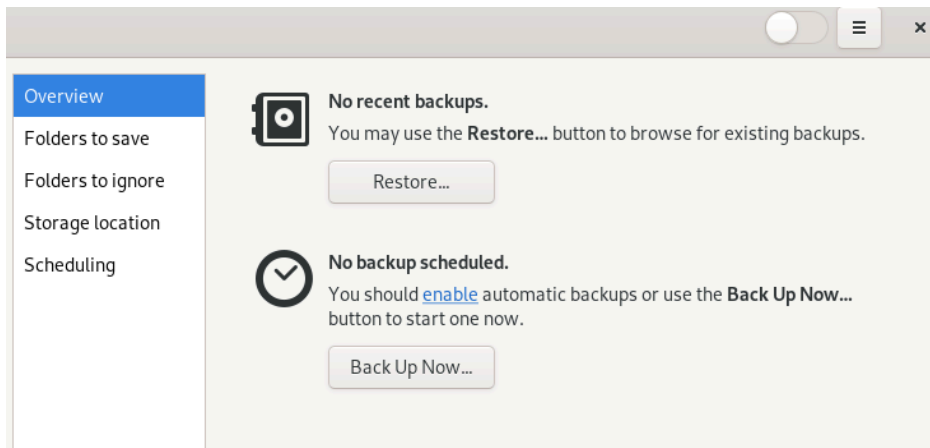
≡ ×

Overview
Folders to save
Folders to ignore
Storage location
Scheduling

No recent backups.
You may use the Restore... button to browse for existing backups.

Restore...

No backup scheduled.
You should enable automatic backups or use the Back Up Now... button to start one now.

Back Up Now...